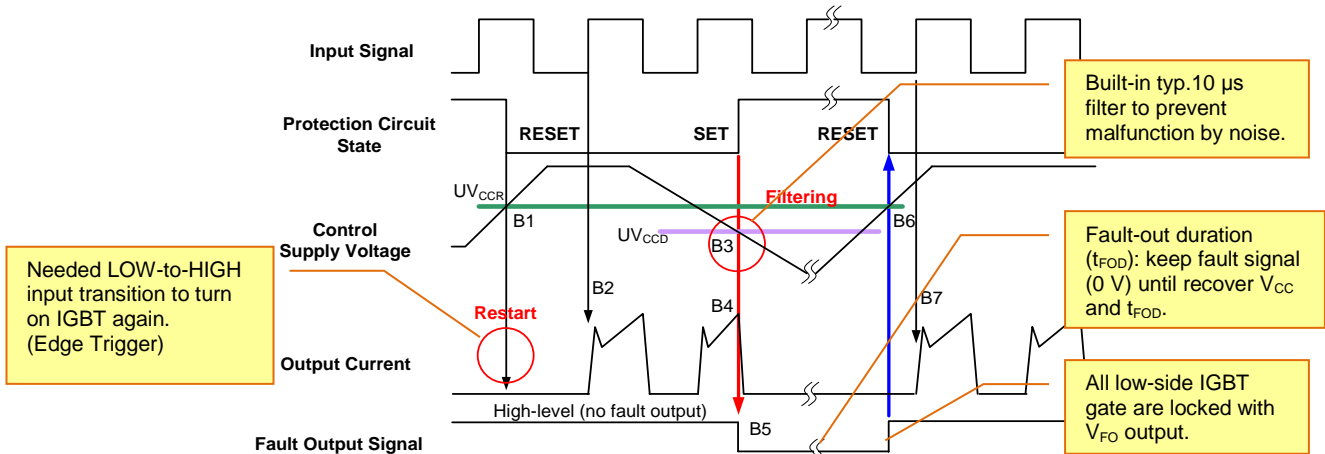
Input Signal

Protection Circuit State

RESET

SET

RESET

Built-in typ.10 μs filter to prevent malfunction by noise.

$UV_{CCR}$

Filtering

B1

B6

Control Supply Voltage

$UV_{CCD}$

B3

Fault-out duration ($t_{FOD}$): keep fault signal (0 V) until recover $V_{CC}$ and $t_{FOD}$.

Needed LOW-to-HIGH input transition to turn on IGBT again. (Edge Trigger)

Restart

B2

B4

B7

Output Current

All low-side IGBT gate are locked with $V_{FO}$ output.

High-level (no fault output)

B5

Fault Output Signal